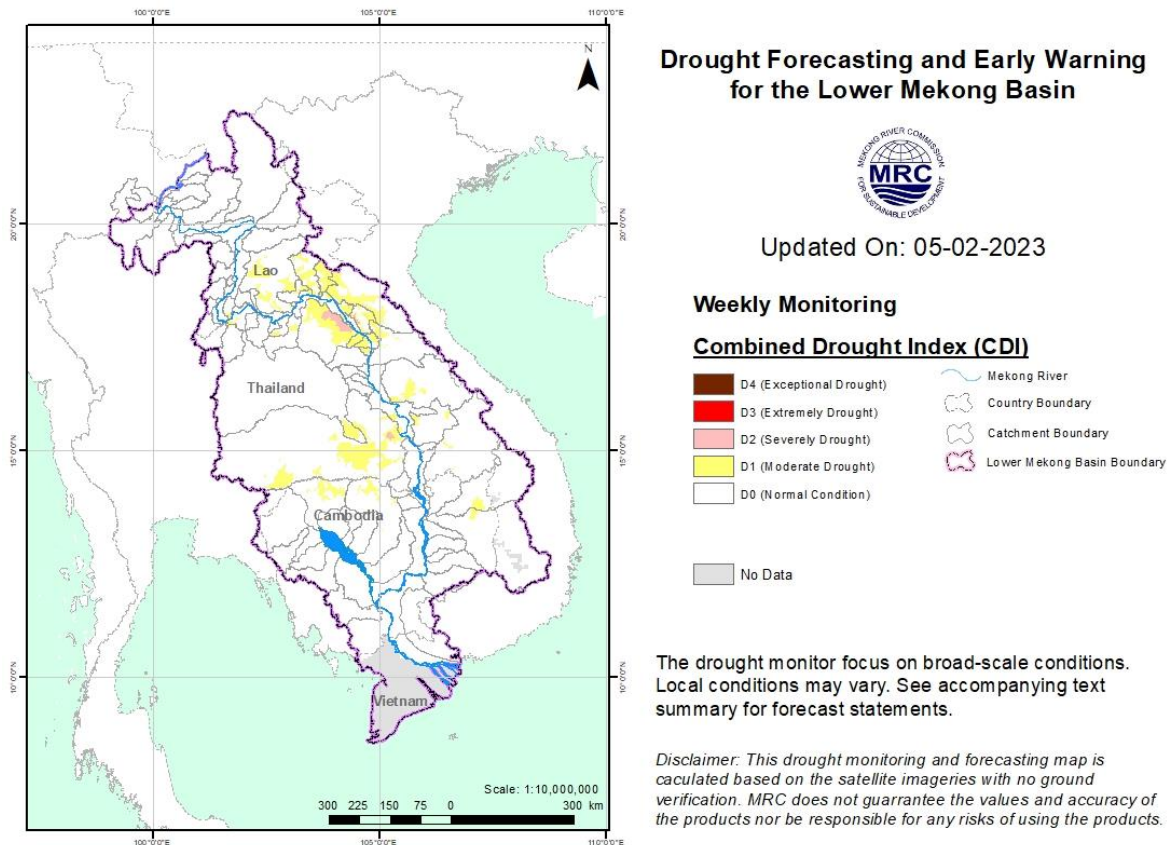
100°0'0"E 105°0'0"E 110°0'0"E

N

20°0'0"N 20°0'0"N

15°0'0"N 15°0'0"N

10°0'0"N 10°0'0"N

Lao

Thailand

Cambodia

Vietnam

Scale: 1:10,000,000

300 225 150 75 0 300 km

100°0'0"E 105°0'0"E 110°0'0"E

Drought Forecasting and Early Warning for the Lower Mekong Basin

MEKONG RIVER COMMISSION MRC FOR SUSTAINABLE DEVELOPMENT

Updated On: 05-02-2023

Weekly Monitoring

Combined Drought Index (CDI)

D4 (Exceptional Drought)

D3 (Extremely Drought)

D2 (Severely Drought)

D1 (Moderate Drought)

D0 (Normal Condition)

Mekong River

Country Boundary

Catchment Boundary

Lower Mekong Basin Boundary

No Data

The drought monitor focus on broad-scale conditions. Local conditions may vary. See accompanying text summary for forecast statements.

Disclaimer: This drought monitoring and forecasting map is caculated based on the satellite imageries with no ground verification. MRC does not guarrantee the values and accuracy of the products nor be responsible for any risks of using the products.